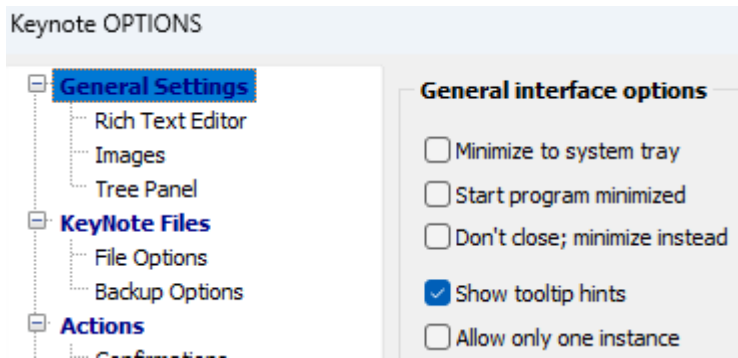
Keynote OPTIONS

General Settings
Rich Text Editor
Images
Tree Panel
KeyNote Files
File Options
Backup Options
Actions
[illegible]

General interface options

Minimize to system tray
Start program minimized
Don't close; minimize instead
Show tooltip hints
Allow only one instance